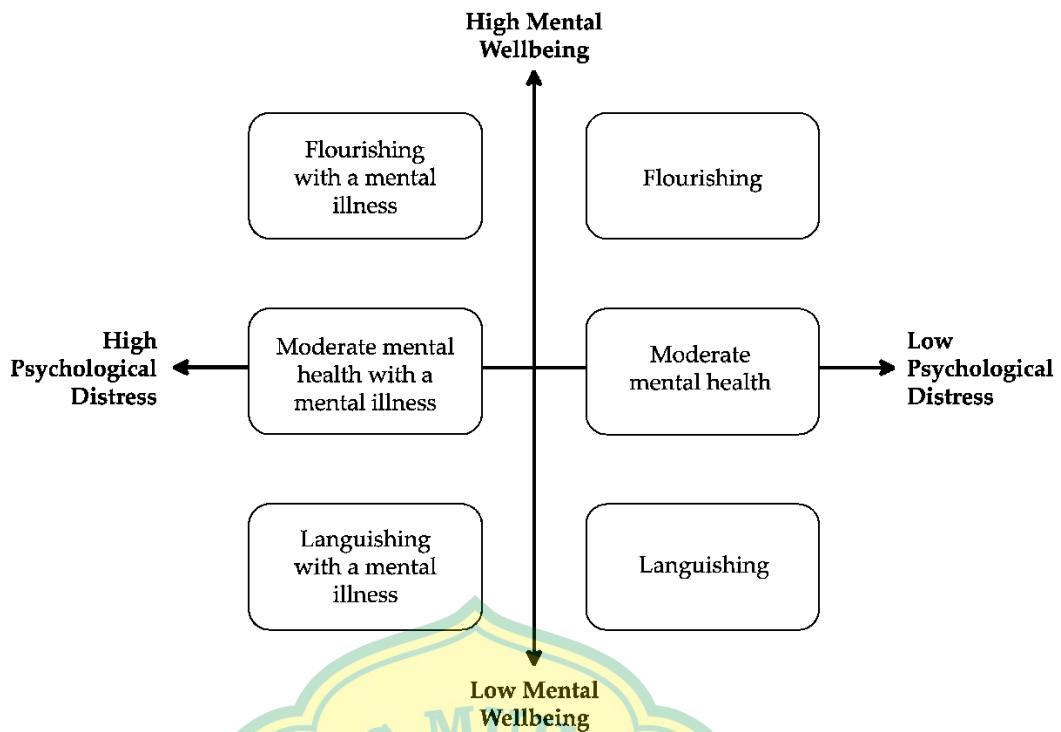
High Mental Wellbeing

Flourishing with a mental illness

Flourishing

High Psychological Distress

Moderate mental health with a mental illness

Moderate mental health

Low Psychological Distress

Languishing with a mental illness

Languishing

Low Mental Wellbeing